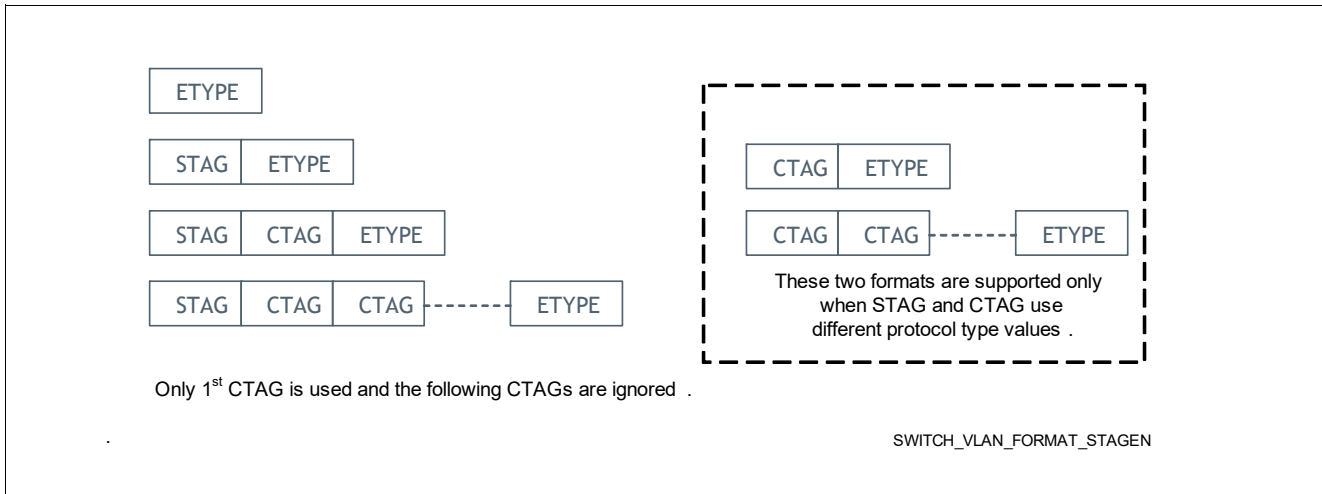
ETYPE

STAG | ETYPE

STAG | CTAG | ETYPE

STAG | CTAG | CTAG | ETYPE

CTAG | ETYPE

CTAG | CTAG | ETYPE

These two formats are supported only when STAG and CTAG use different protocol type values .

Only 1$^{st}$ CTAG is used and the following CTAGs are ignored .

SWITCH_VLAN_FORMAT_STAGEN